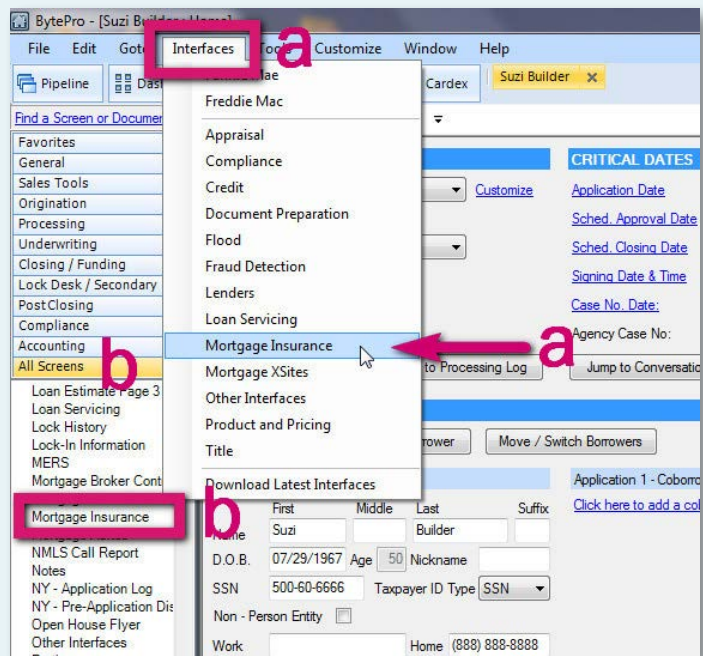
BytePro - [Suzi Builder - Home]

File Edit Goto Interfaces Tools Customize Window Help

a

Pipeline Dash Cardex Suzi Builder ×

Find a Screen or Document

Favorites
General
Sales Tools
Origination
Processing
Underwriting
Closing / Funding
Lock Desk / Secondary
Post Closing
Compliance
Accounting
All Screens

b

Loan Estimate Page 3
Loan Servicing
Lock History
Lock-In Information
MERS
Mortgage Broker Cont
Mortgage Insurance
NMLS Call Report
Notes
NY - Application Log
NY - Pre-Application Dis
Open House Flyer
Other Interfaces

Fannie Mae
Freddie Mac
Appraisal
Compliance
Credit
Document Preparation
Flood
Fraud Detection
Lenders
Loan Servicing
Mortgage Insurance
Mortgage XSites
Other Interfaces
Product and Pricing
Title
Download Latest Interfaces

a

b

Customize

CRITICAL DATES
Application Date
Sched. Approval Date
Sched. Closing Date
Signing Date & Time
Case No. Date:
Agency Case No:

to Processing Log
Jump to Conversatio

rrower
Move / Switch Borrowers

Application 1 - Coborro
Click here to add a co

First Middle Last Suffix
Name Suzi Builder
D.O.B. 07/29/1967 Age 50 Nickname
SSN 500-60-6666 Taxpayer ID Type SSN
Non - Person Entity
Work Home (888) 888-8888